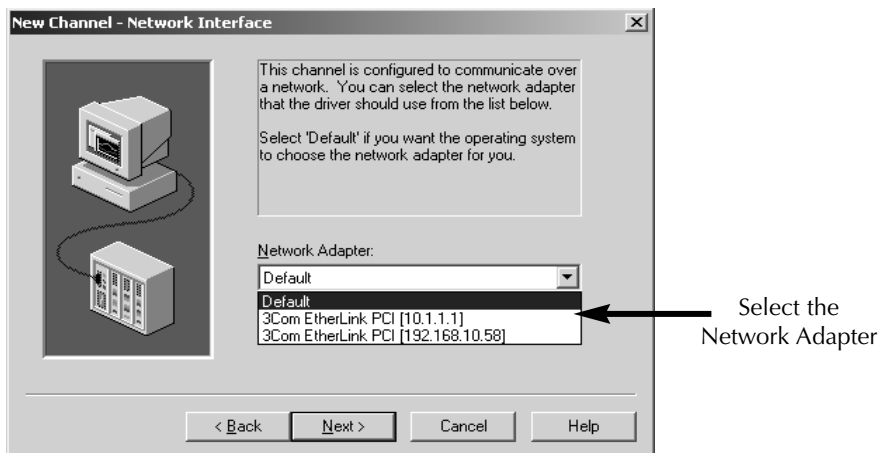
New Channel - Network Interface

This channel is configured to communicate over a network. You can select the network adapter that the driver should use from the list below.

Select 'Default' if you want the operating system to choose the network adapter for you.

Network Adapter:

Default

Default
3Com EtherLink PCI [10.1.1.1]
3Com EtherLink PCI [192.168.10.58]

Select the Network Adapter

< Back | Next > | Cancel | Help